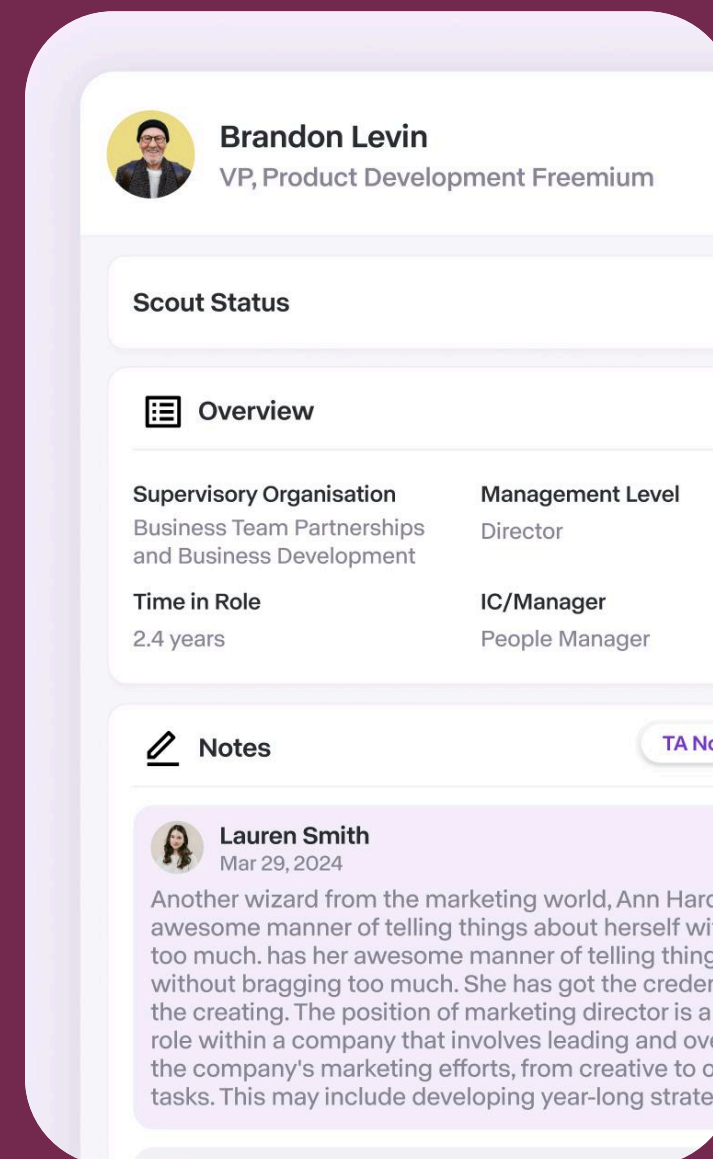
Brandon Levin
VP, Product Development Freemium

Scout Status

Overview

Supervisory Organisation
Business Team Partnerships and Business Development

Management Level
Director

Time in Role
2.4 years

IC/Manager
People Manager

Notes

TA N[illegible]

Lauren Smith
Mar 29, 2024
Another wizard from the marketing world, Ann Har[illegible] awesome manner of telling things about herself wi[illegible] too much. has her awesome manner of telling thing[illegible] without bragging too much. She has got the creden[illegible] the creating. The position of marketing director is a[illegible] role within a company that involves leading and ove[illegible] the company's marketing efforts, from creative to o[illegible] tasks. This may include developing year-long strate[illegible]